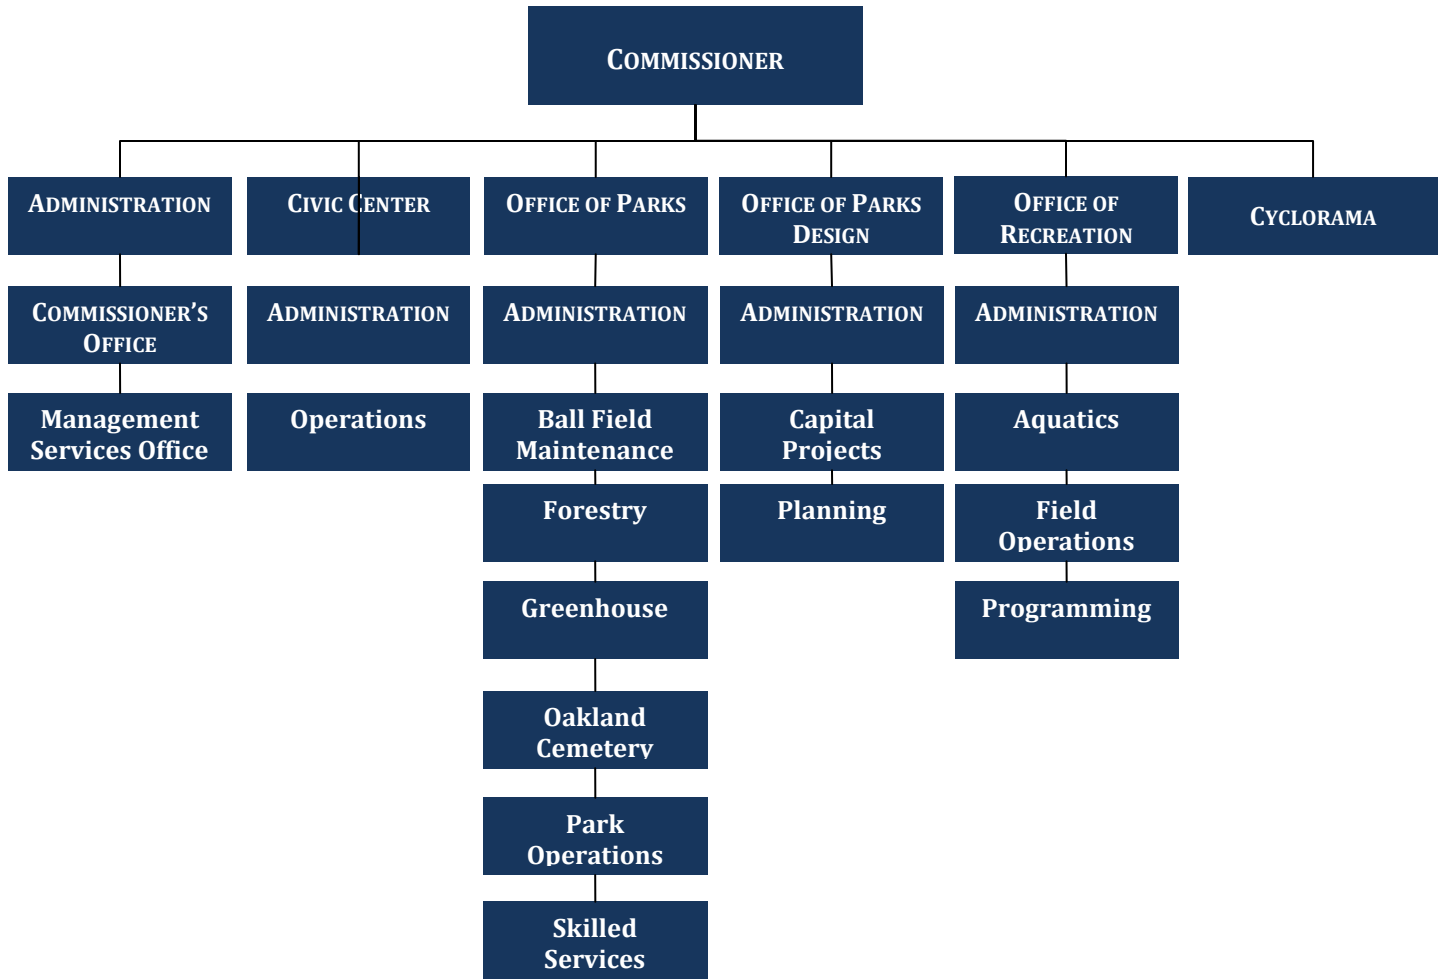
Commissioner

Administration

Civic Center

Office of Parks

Office of Parks Design

Office of Recreation

Cyclorama

Commissioner's Office

Administration

Administration

Administration

Administration

Management Services Office

Operations

Ball Field Maintenance

Capital Projects

Aquatics

Forestry

Planning

Field Operations

Greenhouse

Programming

Oakland Cemetery

Park Operations

Skilled Services